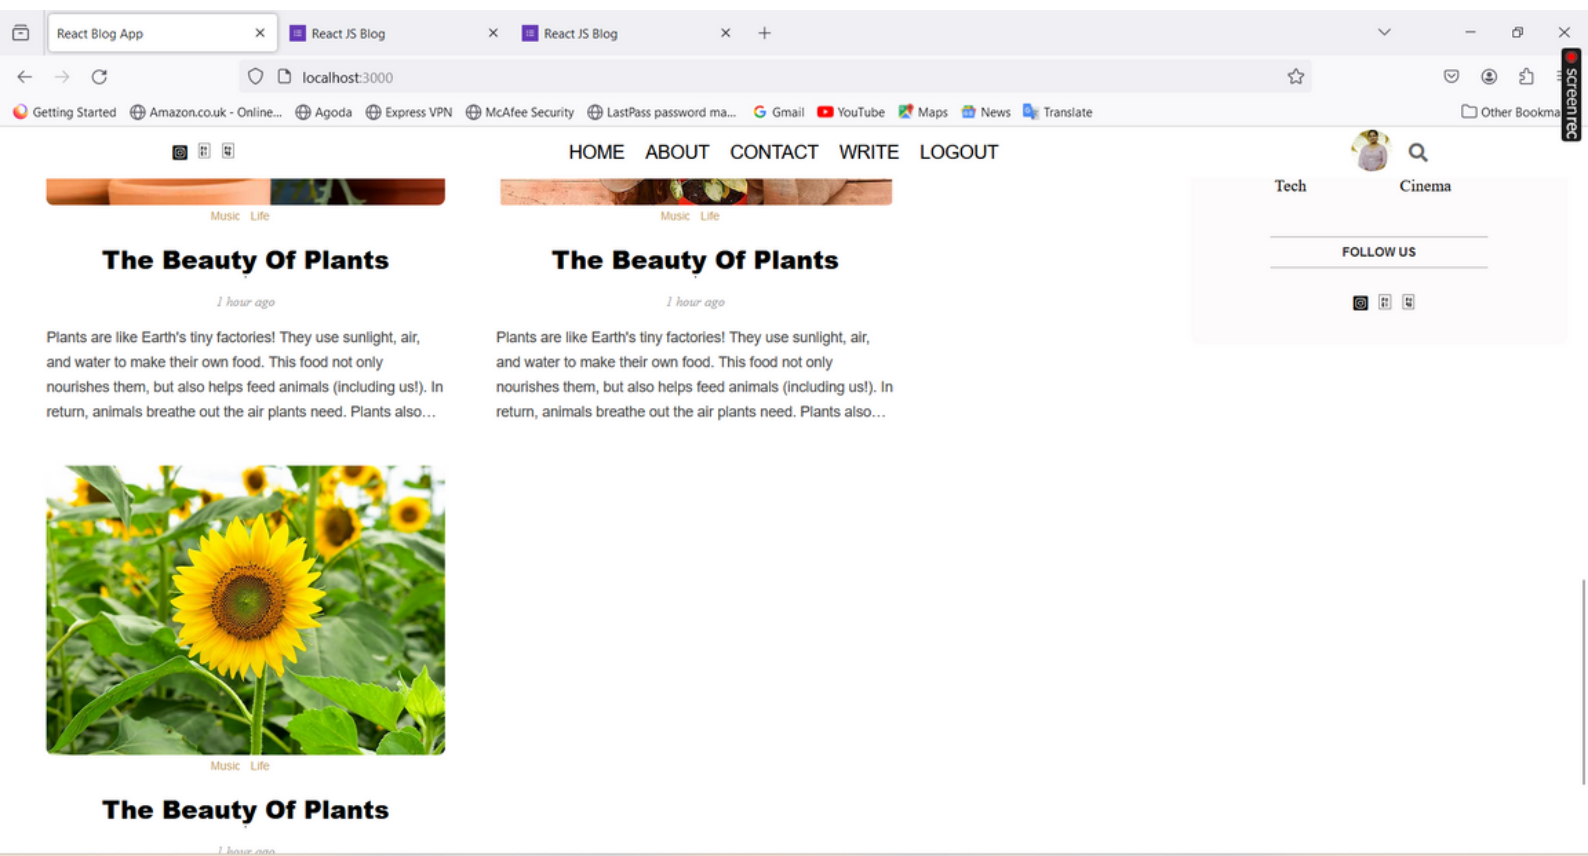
React Blog App
React JS Blog
React JS Blog

localhost:3000

Getting Started
Amazon.co.uk - Online...
Agoda
Express VPN
McAfee Security
LastPass password ma...
Gmail
YouTube
Maps
News
Translate
Other Bookma

screenrec

HOME ABOUT CONTACT WRITE LOGOUT

Music Life

The Beauty Of Plants

1 hour ago

Plants are like Earth's tiny factories! They use sunlight, air, and water to make their own food. This food not only nourishes them, but also helps feed animals (including us!). In return, animals breathe out the air plants need. Plants also...

Music Life

The Beauty Of Plants

1 hour ago

Plants are like Earth's tiny factories! They use sunlight, air, and water to make their own food. This food not only nourishes them, but also helps feed animals (including us!). In return, animals breathe out the air plants need. Plants also...

Tech
Cinema

FOLLOW US

Music Life

The Beauty Of Plants

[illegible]